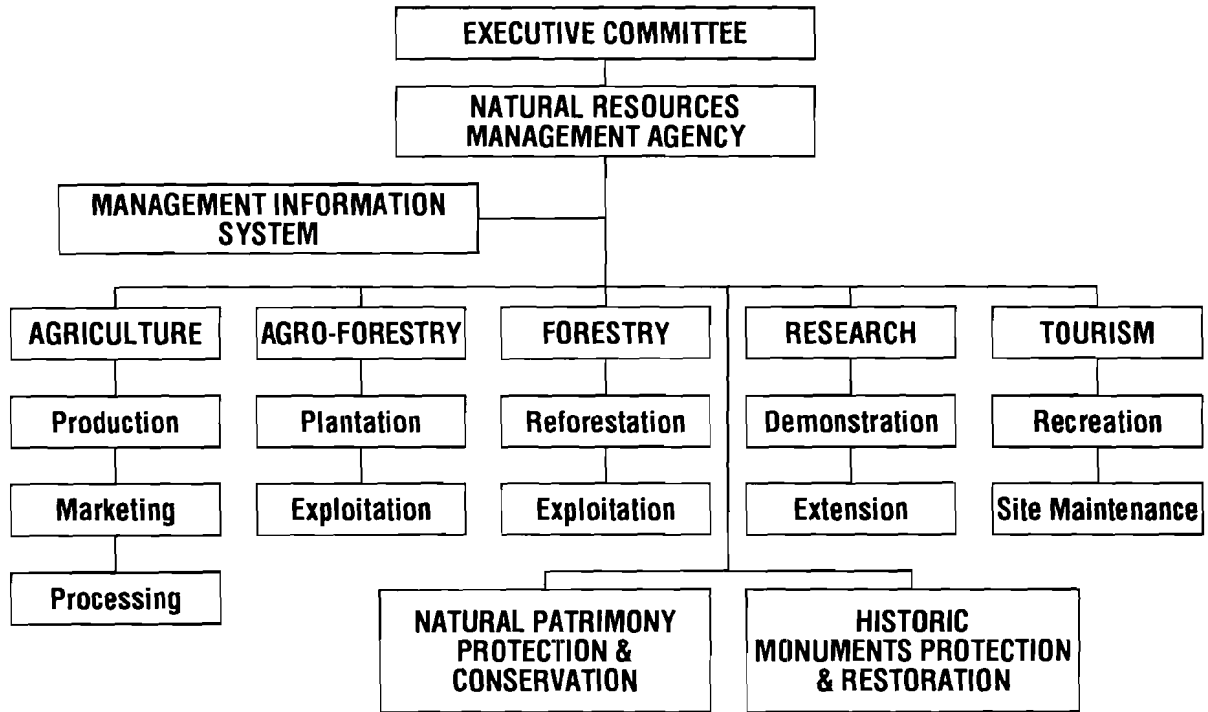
EXECUTIVE COMMITTEE

NATURAL RESOURCES MANAGEMENT AGENCY

MANAGEMENT INFORMATION SYSTEM

AGRICULTURE

Production

Marketing

Processing

AGRO-FORESTRY

Plantation

Exploitation

FORESTRY

Reforestation

Exploitation

RESEARCH

Demonstration

Extension

TOURISM

Recreation

Site Maintenance

NATURAL PATRIMONY PROTECTION & CONSERVATION

HISTORIC MONUMENTS PROTECTION & RESTORATION